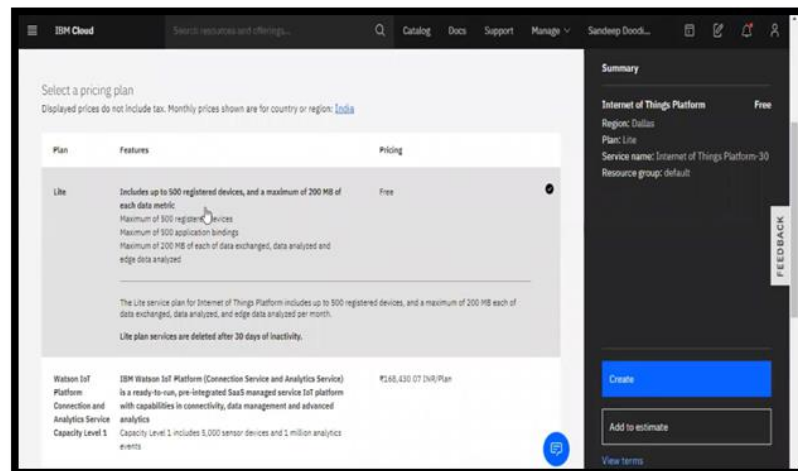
IBM Cloud | Search resources and offerings... | Catalog | Docs | Support | Manage | Sandeep Doodi...

Select a pricing plan
Displayed prices do not include tax. Monthly prices shown are for country or region: India

| Plan | Features | Pricing |
|---|---|---|
| Lite | Includes up to 500 registered devices, and a maximum of 200 MB of each data metric<br>Maximum of 500 registered devices<br>Maximum of 500 application bindings<br>Maximum of 200 MB of each of data exchanged, data analyzed and edge data analyzed | Free |

The Lite service plan for Internet of Things Platform includes up to 500 registered devices, and a maximum of 200 MB each of data exchanged, data analyzed, and edge data analyzed per month.

Lite plan services are deleted after 30 days of inactivity.

| Plan | Features | Pricing |
|---|---|---|
| Watson IoT Platform Connection and Analytics Service Capacity Level 1 | IBM Watson IoT Platform (Connection Service and Analytics Service) is a ready-to-run, pre-integrated SaaS managed service IoT platform with capabilities in connectivity, data management and advanced analytics<br>Capacity Level 1 includes 5,000 sensor devices and 1 million analytics events | ₹168,430.07 INR/Plan |

Summary

Internet of Things Platform
Free
Region: Dallas
Plan: Lite
Service name: Internet of Things Platform-30
Resource group: default

FEEDBACK

Create

Add to estimate

View terms